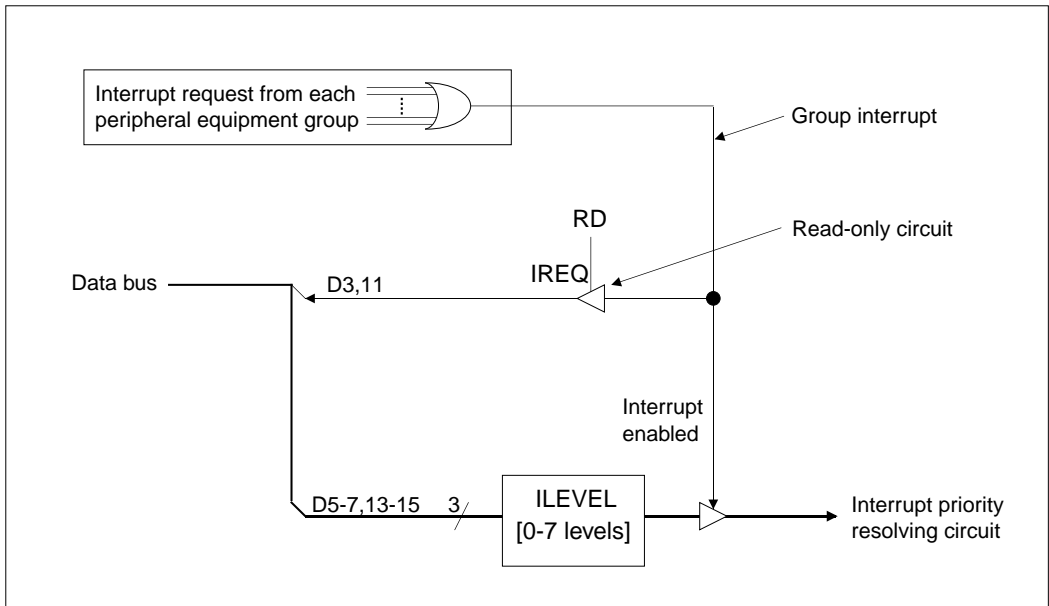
Interrupt request from each peripheral equipment group

Group interrupt

RD

Read-only circuit

IREQ

Data bus

D3,11

Interrupt enabled

D5-7,13-15

3

ILEVEL [0-7 levels]

Interrupt priority resolving circuit